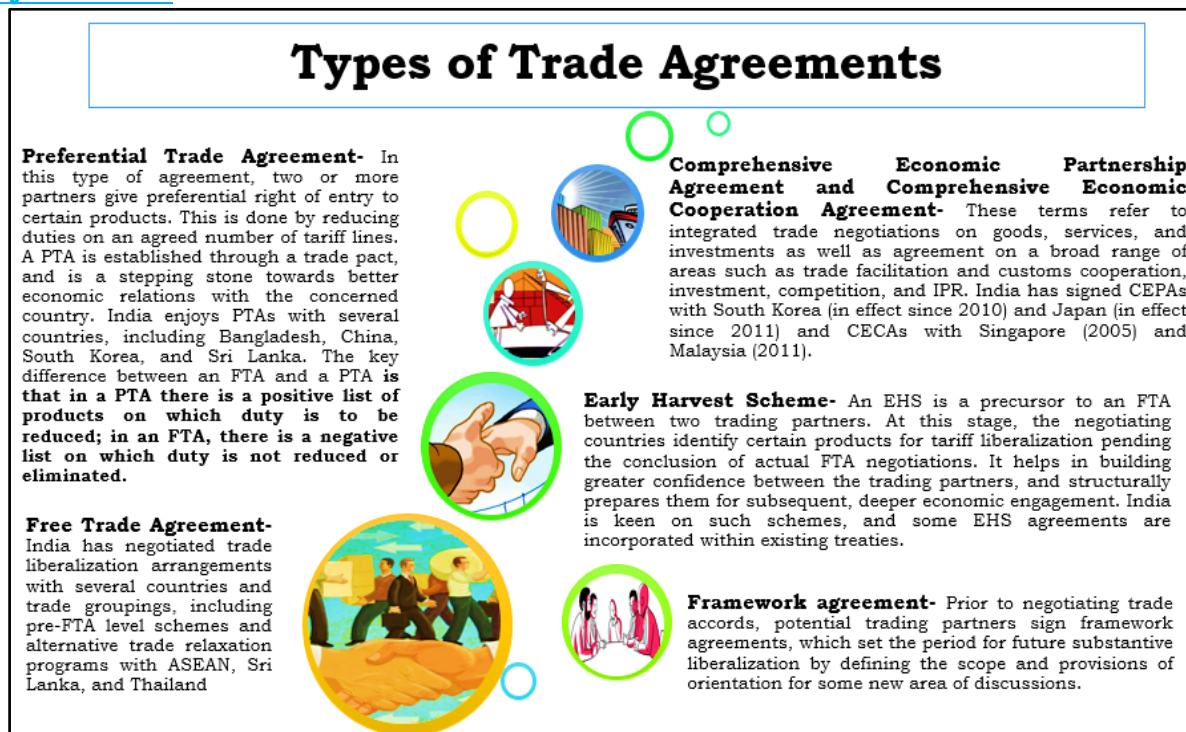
Types of Trade Agreements

Preferential Trade Agreement- In this type of agreement, two or more partners give preferential right of entry to certain products. This is done by reducing duties on an agreed number of tariff lines. A PTA is established through a trade pact, and is a stepping stone towards better economic relations with the concerned country. India enjoys PTAs with several countries, including Bangladesh, China, South Korea, and Sri Lanka. The key difference between an FTA and a PTA is that in a PTA there is a positive list of products on which duty is to be reduced; in an FTA, there is a negative list on which duty is not reduced or eliminated.

Free Trade Agreement- India has negotiated trade liberalization arrangements with several countries and trade groupings, including pre-FTA level schemes and alternative trade relaxation programs with ASEAN, Sri Lanka, and Thailand

Comprehensive Economic Partnership Agreement and Comprehensive Economic Cooperation Agreement- These terms refer to integrated trade negotiations on goods, services, and investments as well as agreement on a broad range of areas such as trade facilitation and customs cooperation, investment, competition, and IPR. India has signed CEPAs with South Korea (in effect since 2010) and Japan (in effect since 2011) and CECAs with Singapore (2005) and Malaysia (2011).

Early Harvest Scheme- An EHS is a precursor to an FTA between two trading partners. At this stage, the negotiating countries identify certain products for tariff liberalization pending the conclusion of actual FTA negotiations. It helps in building greater confidence between the trading partners, and structurally prepares them for subsequent, deeper economic engagement. India is keen on such schemes, and some EHS agreements are incorporated within existing treaties.

Framework agreement- Prior to negotiating trade accords, potential trading partners sign framework agreements, which set the period for future substantive liberalization by defining the scope and provisions of orientation for some new area of discussions.